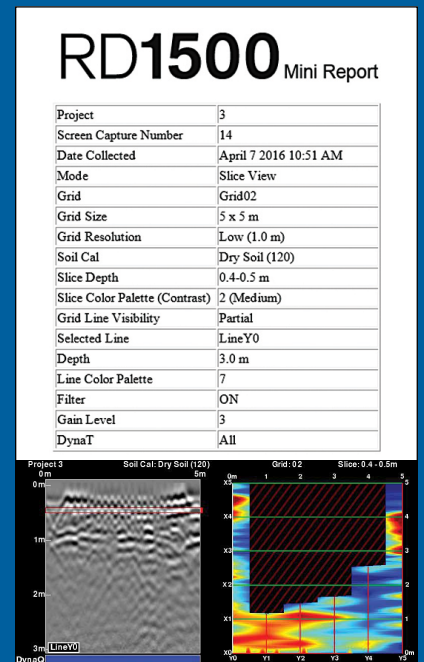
RD1500 Mini Report

| Project | 3 |
|---|---|
| Screen Capture Number | 14 |
| Date Collected | April 7 2016 10:51 AM |
| Mode | Slice View |
| Grid | Grid02 |
| Grid Size | 5 x 5 m |
| Grid Resolution | Low (1.0 m) |
| Soil Cal | Dry Soil (120) |
| Slice Depth | 0.4-0.5 m |
| Slice Color Palette (Contrast) | 2 (Medium) |
| Grid Line Visibility | Partial |
| Selected Line | LineY0 |
| Depth | 3.0 m |
| Line Color Palette | 7 |
| Filter | ON |
| Gain Level | 3 |
| DynaT | All |

Project 3 Soil Cal: Dry Soil (120) Grid: 02 Slice: 0.4 - 0.5m

0m 5m 0m 1m 2m 3m LineY0 DynaQ

0m 1 2 3 4 5 X5 X4 X3 X2 X1 X0 5 4 3 2 1 0m Y0 Y1 Y2 Y3 Y4 Y5